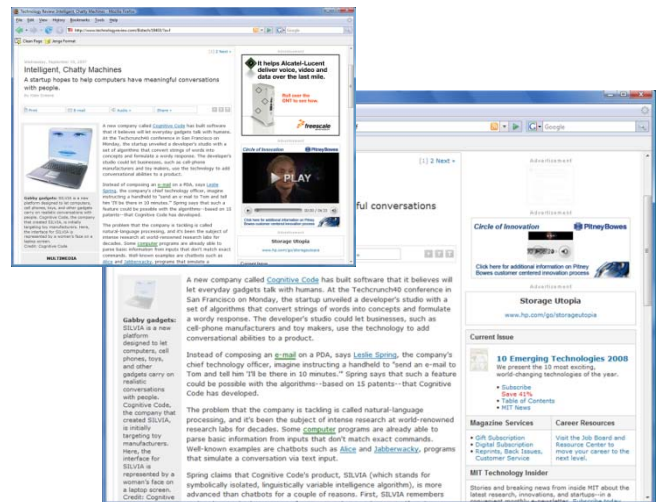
Technology Review: Intelligent, Chatty Machines - Mozilla Firefox
File Edit View History Bookmarks Tools Help
http://www.technologyreview.com/Biztech/19400/?a=f
Google
Clean Page Jorge Format

Intelligent, Chatty Machines
A startup hopes to help computers have meaningful conversations with people.

It helps Alcatel-Lucent deliver voice, video and data over the last mile.
freescale

Circle of Innovation Pitney Bowes
PLAY

Storage Utopia
www.hp.com/go/storageutopia

[1] 2 Next »

ful conversations

Google

Advertisement

Circle of Innovation Pitney Bowes
Click here for additional information on Pitney Bowes customer centered innovation process

Storage Utopia
www.hp.com/go/storageutopia

Gabby gadgets: SILVIA is a new platform designed to let computers, cell phones, toys, and other gadgets carry on realistic conversations with people. Cognitive Code, the company that created SILVIA, is initially targeting toy manufacturers. Here, the interface for SILVIA is represented by a woman's face on a laptop screen. Credit: Cognitive

MULTIMEDIA

A new company called Cognitive Code has built software that it believes will let everyday gadgets talk with humans. At the Techcrunch40 conference in San Francisco on Monday, the startup unveiled a developer's studio with a set of algorithms that convert strings of words into concepts and formulate a wordy response. The developer's studio could let businesses, such as cell-phone manufacturers and toy makers, use the technology to add conversational abilities to a product.

Instead of composing an e-mail on a PDA, says Leslie Spring, the company's chief technology officer, imagine instructing a handheld to "send an e-mail to Tom and tell him I'll be there in 10 minutes." Spring says that such a feature could be possible with the algorithms--based on 15 patents--that Cognitive Code has developed.

The problem that the company is tackling is called natural-language processing, and it's been the subject of intense research at world-renowned research labs for decades. Some computer programs are already able to parse basic information from inputs that don't match exact commands. Well-known examples are chatbots such as Alice and Jabberwacky, programs that simulate a conversation via text input.

Spring claims that Cognitive Code's product, SILVIA (which stands for symbolically isolated, linguistically variable intelligence algorithm), is more advanced than chatbots for a couple of reasons. First, SILVIA remembers

Current Issue
10 Emerging Technologies 2008
We present the 10 most exciting, world-changing technologies of the year.
• Subscribe Save 41%
• Table of Contents
• MIT News

Magazine Services
• Gift Subscription
• Digital Subscription
• Reprints, Back Issues, Customer Service

Career Resources
Visit the Job Board and Resource Center to move your career to the next level.

MIT Technology Insider
Stories and breaking news from inside MIT about the latest research, innovations, and startups--in a